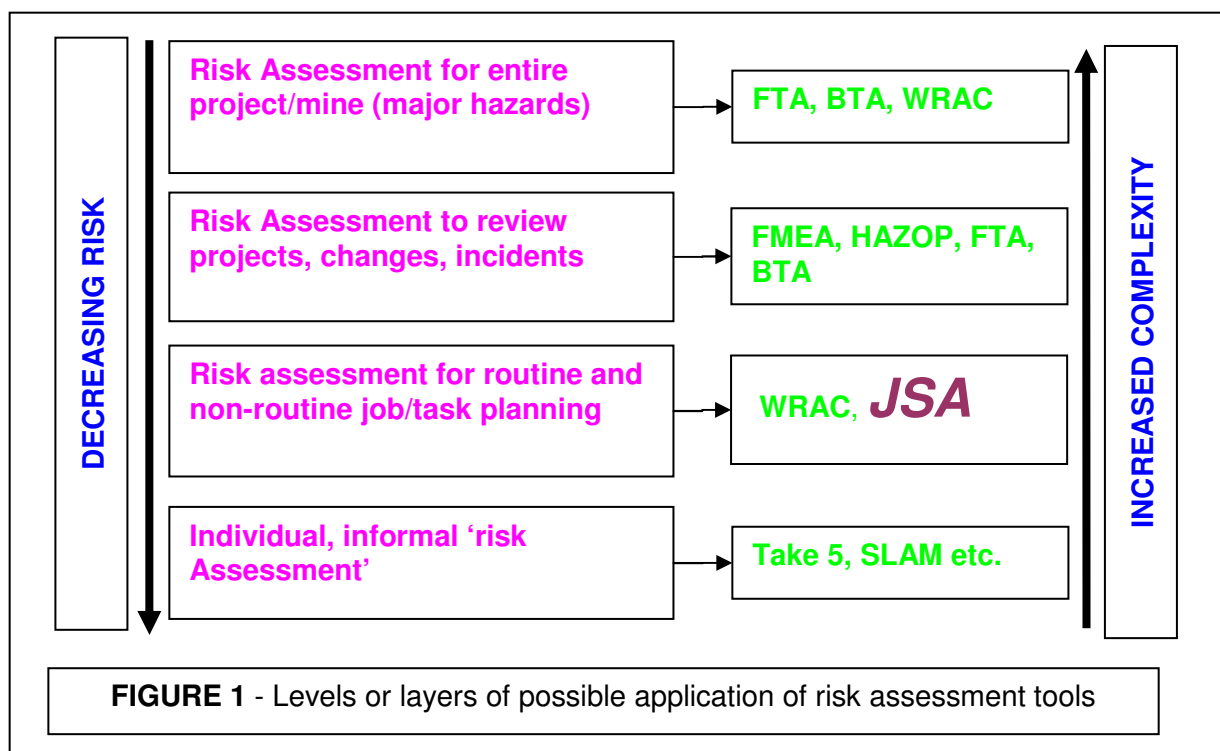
DECREASING RISK

Risk Assessment for entire project/mine (major hazards)

FTA, BTA, WRAC

Risk Assessment to review projects, changes, incidents

FMEA, HAZOP, FTA, BTA

Risk assessment for routine and non-routine job/task planning

WRAC, JSA

Individual, informal 'risk Assessment'

Take 5, SLAM etc.

INCREASED COMPLEXITY

**FIGURE 1** - Levels or layers of possible application of risk assessment tools